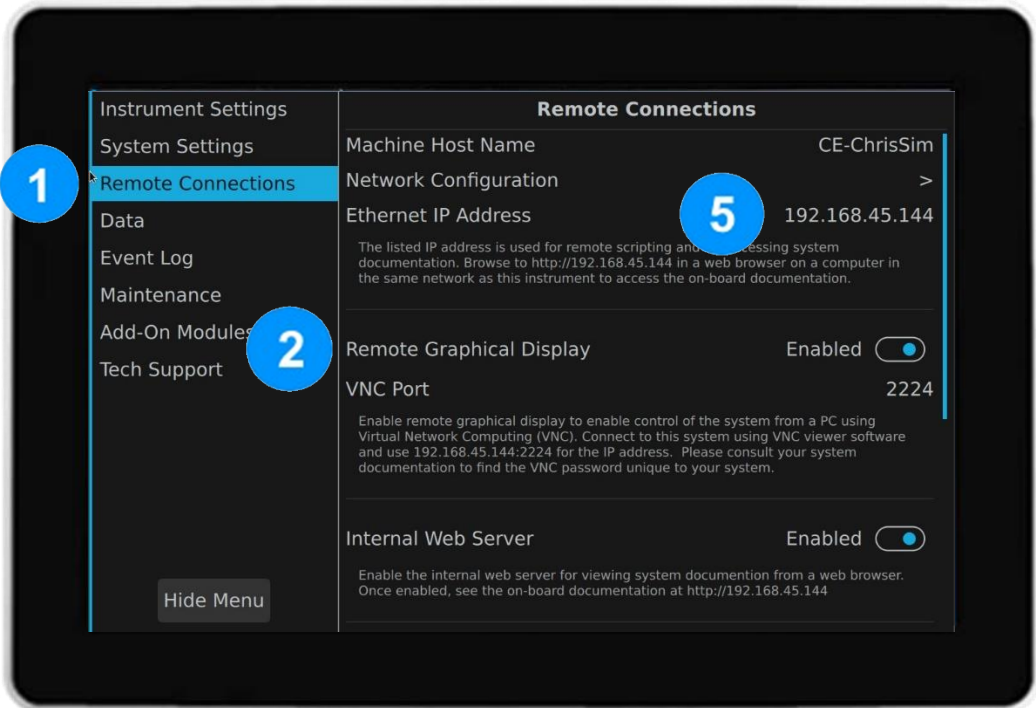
Instrument Settings
System Settings
1
Remote Connections
Data
Event Log
Maintenance
Add-On Modules
2
Tech Support

Hide Menu

Remote Connections

Machine Host Name CE-ChrisSim
Network Configuration >
Ethernet IP Address 5 192.168.45.144

The listed IP address is used for remote scripting and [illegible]cessing system documentation. Browse to http://192.168.45.144 in a web browser on a computer in the same network as this instrument to access the on-board documentation.

Remote Graphical Display Enabled
VNC Port 2224

Enable remote graphical display to enable control of the system from a PC using Virtual Network Computing (VNC). Connect to this system using VNC viewer software and use 192.168.45.144:2224 for the IP address. Please consult your system documentation to find the VNC password unique to your system.

Internal Web Server Enabled

Enable the internal web server for viewing system documention from a web browser. Once enabled, see the on-board documentation at http://192.168.45.144